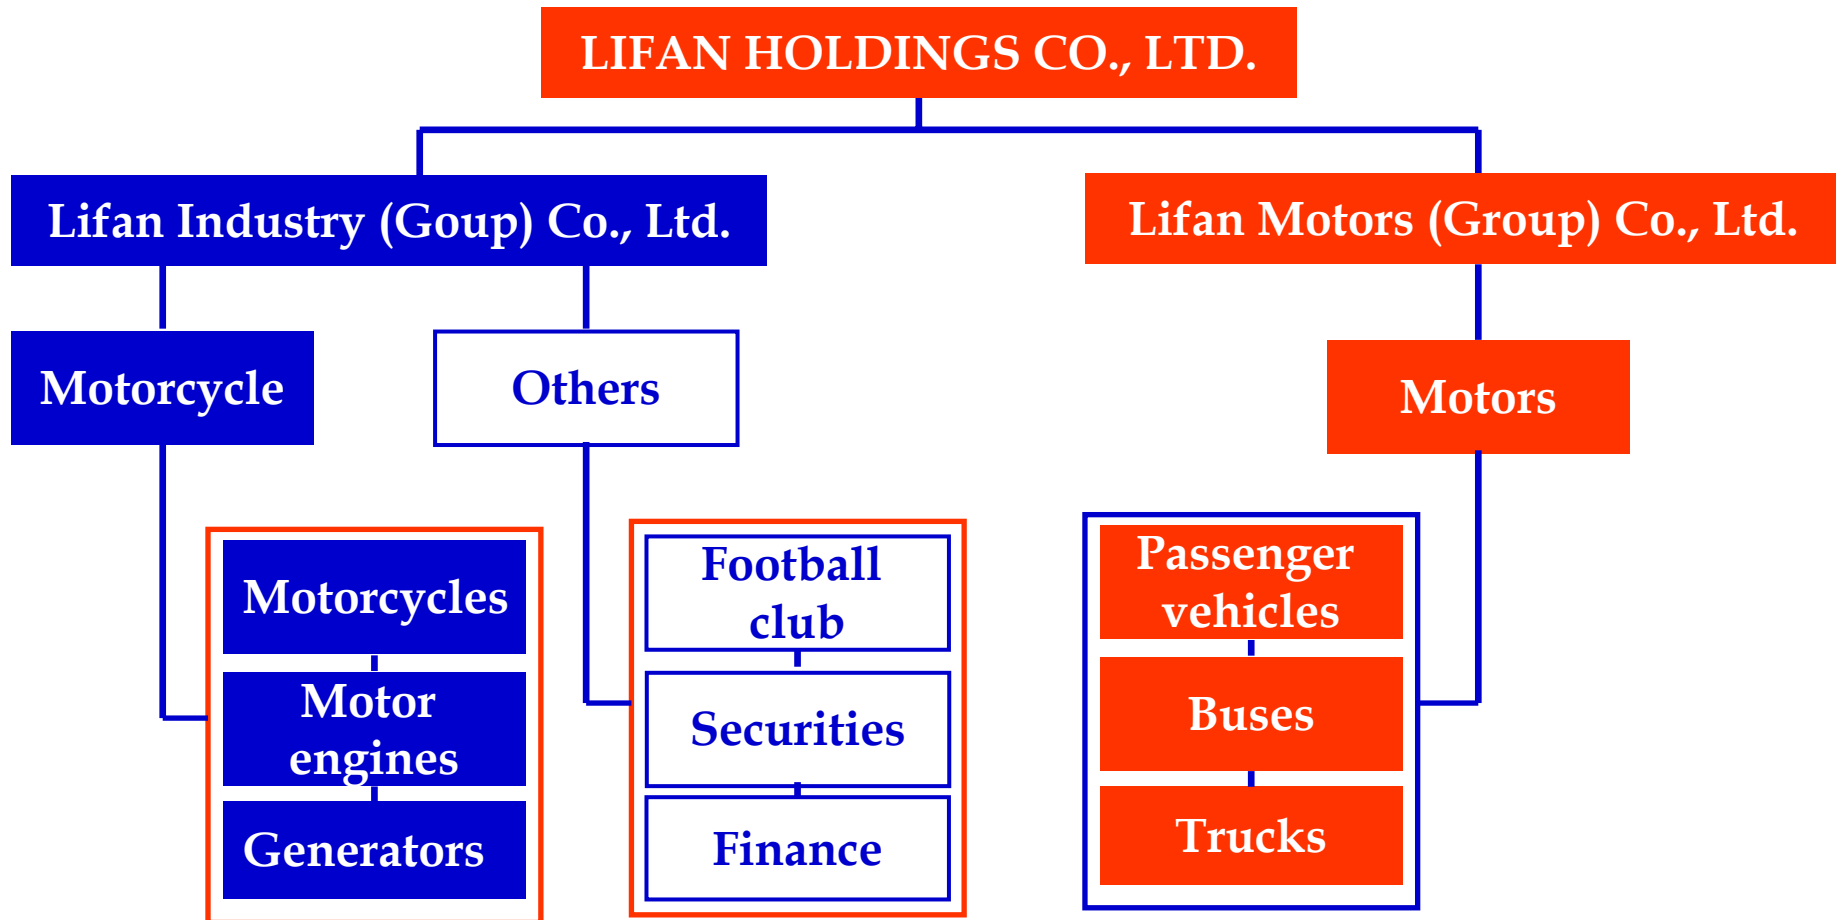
LIFAN HOLDINGS CO., LTD.

Lifan Industry (Goup) Co., Ltd.

Lifan Motors (Group) Co., Ltd.

Motorcycle

Others

Motors

Motorcycles

Motor engines

Generators

Football club

Securities

Finance

Passenger vehicles

Buses

Trucks